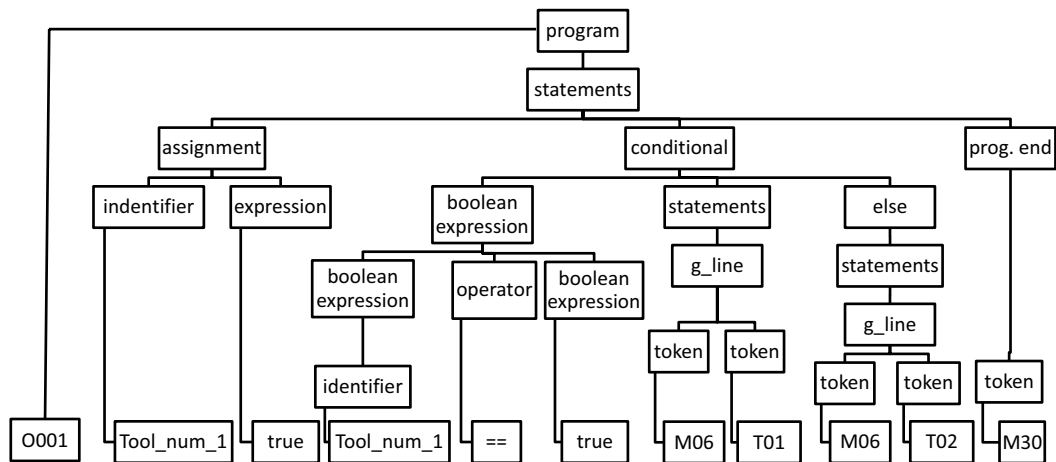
program

statements

assignment

conditional

prog. end

indentifier

expression

boolean expression

statements

else

g_line

statements

boolean expression

operator

boolean expression

g_line

token

token

identifier

token

token

token

O001

Tool_num_1

true

Tool_num_1

==

true

M06

T01

M06

T02

M30